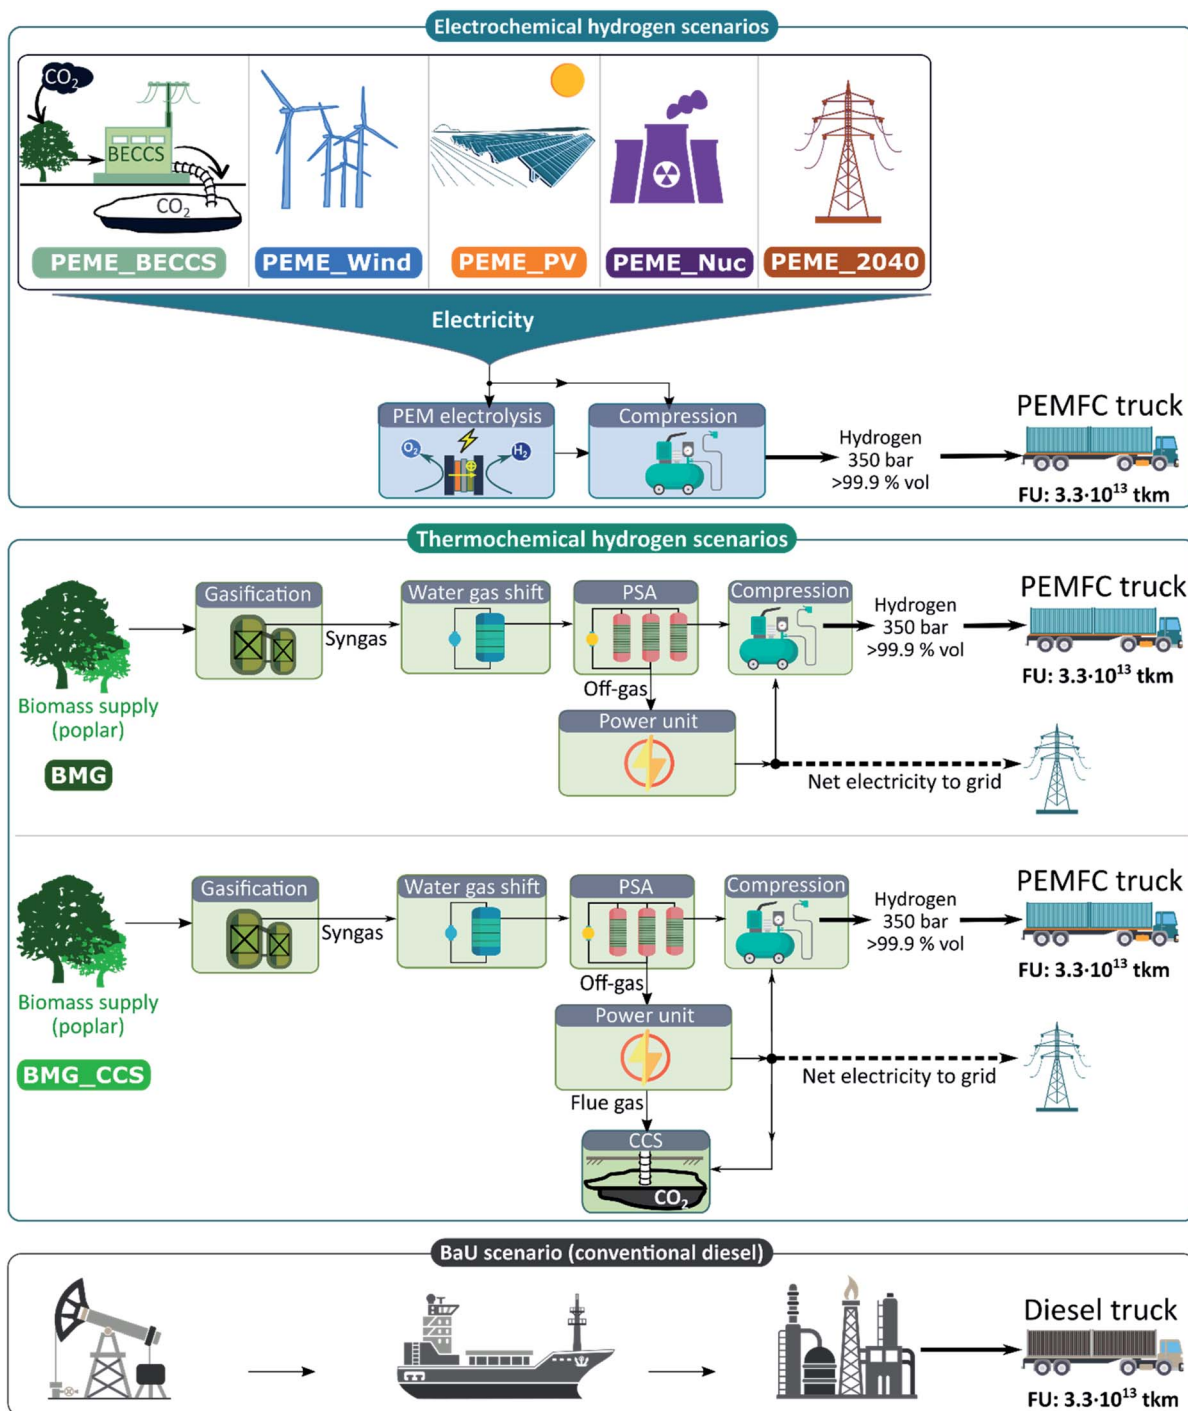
Electrochemical hydrogen scenarios

$CO_2$

BECCS

$CO_2$

PEME_BECCS

PEME_Wind

PEME_PV

PEME_Nuc

PEME_2040

Electricity

PEM electrolysis

$O_2$

$H_2$

Compression

Hydrogen 350 bar >99.9 % vol

PEMFC truck

FU: $3.3{\cdot}10^{13}$ tkm

Thermochemical hydrogen scenarios

Biomass supply (poplar)

BMG

Gasification

Syngas

Water gas shift

PSA

Off-gas

Compression

Hydrogen 350 bar >99.9 % vol

PEMFC truck

FU: $3.3{\cdot}10^{13}$ tkm

Power unit

Net electricity to grid

Biomass supply (poplar)

BMG_CCS

Gasification

Syngas

Water gas shift

PSA

Off-gas

Compression

Hydrogen 350 bar >99.9 % vol

PEMFC truck

FU: $3.3{\cdot}10^{13}$ tkm

Power unit

Net electricity to grid

Flue gas

CCS

$CO_2$

BaU scenario (conventional diesel)

Diesel truck

FU: $3.3{\cdot}10^{13}$ tkm